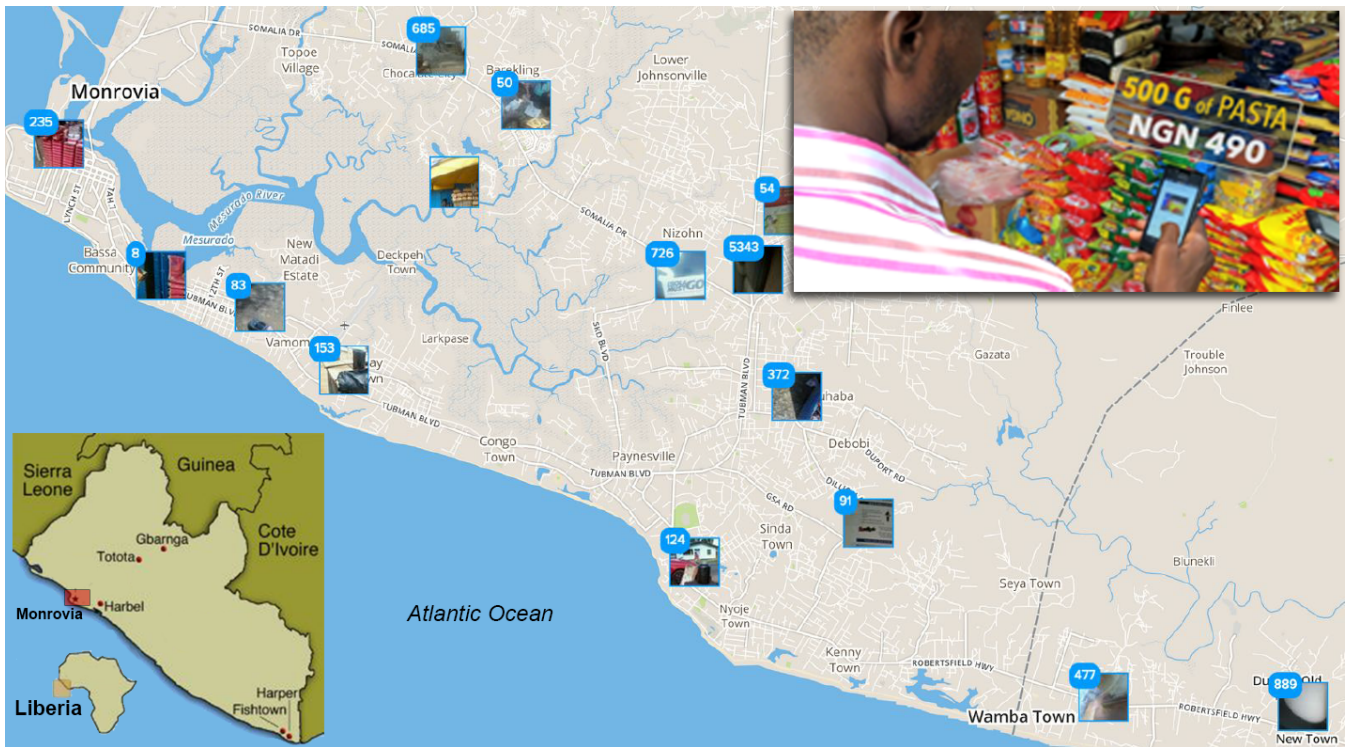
500 G of PASTA
NGN 490

SOMALIA DR
685
Topoe Village
Chocolate City
Barekling
50
Lower Johnsonville
Monrovia
235
LYNCH ST
Mesurado River
Mesurado
SOMALIA DR
54
Nizohn
726
5343
Bassa Community
8
New Matadi Estate
Deckpeh Town
83
TUBMAN BLVD
Vamoma
153
Larkpase
SKD BLVD
TUBMAN BLVD
372
Duhaba
Gazata
Finlee
Trouble Johnson
TUBMAN BLVD
Congo Town
Paynesville
TUBMAN BLVD
Debobi
DUPORT RD
GSA RD
91
Sinda Town
124
Nyoje Town
Kenny Town
Seya Town
Blunekli
ROBERTSFIELD HWY
477
Wamba Town
ROBERTSFIELD HWY
889
Duazon Old
New Town
Atlantic Ocean

Sierra Leone
Guinea
Cote D'Ivoire
Gbarnga
Totota
Monrovia
Harbel
Harper
Fishtown
Liberia